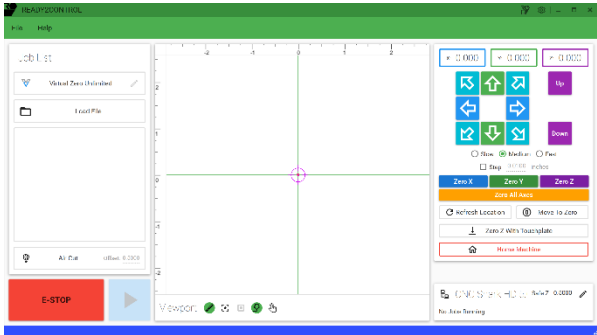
READYSCON IHOL

File Help

Job List

Virtual Zero Unlimited

Load File

Air Cut Offset: 0.0000

E-STOP

-2 -1 Zero 1 2

0

Viewport:

X 0.000 Y 0.000 Z 0.000

Up

Down

Slow Medium Fast

Step 0.0100 inches

Zero X Zero Y Zero Z

Zero All Axes

Refresh Location Move To Zero

Zero Z With Touchplate

Home Machine

CNC STATUS Rate 0.0000

No Job Running